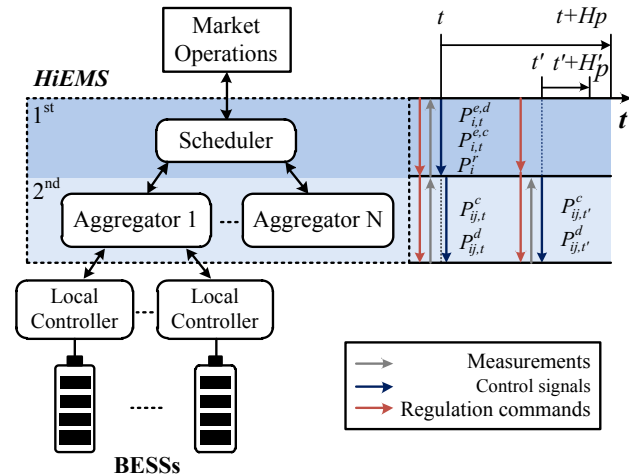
Market Operations

HiEMS

$1^{st}$

Scheduler

$2^{nd}$

Aggregator 1

Aggregator N

Local Controller

Local Controller

BESSs

$t$

$t+Hp$

$t'$

$t'+H_p'$

$t$

$P_{i,t}^{e,d}$

$P_{i,t}^{e,c}$

$P_i^r$

$P_{ij,t}^c$

$P_{ij,t}^d$

$P_{ij,t'}^c$

$P_{ij,t'}^d$

Measurements

Control signals

Regulation commands